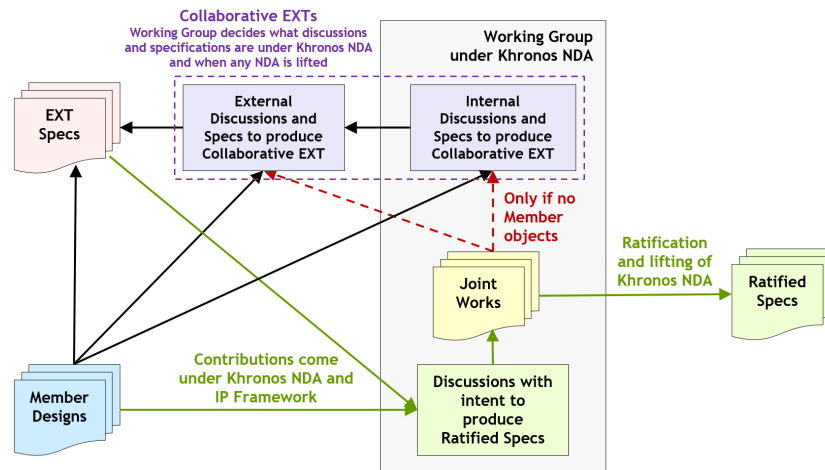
Collaborative EXTs
Working Group decides what discussions and specifications are under Khronos NDA and when any NDA is lifted

Working Group under Khronos NDA

EXT Specs

External Discussions and Specs to produce Collaborative EXT

Internal Discussions and Specs to produce Collaborative EXT

Only if no Member objects

Ratification and lifting of Khronos NDA

Joint Works

Ratified Specs

Member Designs

Contributions come under Khronos NDA and IP Framework

Discussions with intent to produce Ratified Specs